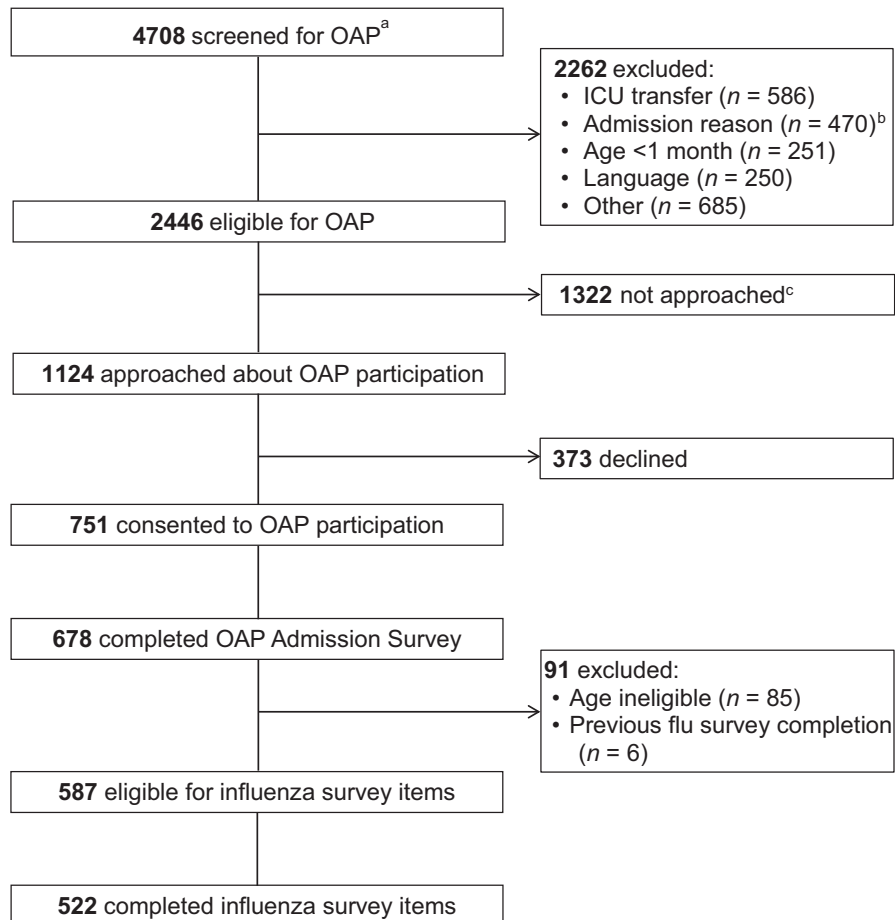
**4708** screened for OAP$^{a}$

**2262** excluded:
• ICU transfer ($n$ = 586)
• Admission reason ($n$ = 470)$^{b}$
• Age <1 month ($n$ = 251)
• Language ($n$ = 250)
• Other ($n$ = 685)

**2446** eligible for OAP

**1322** not approached$^{c}$

**1124** approached about OAP participation

**373** declined

**751** consented to OAP participation

**678** completed OAP Admission Survey

**91** excluded:
• Age ineligible ($n$ = 85)
• Previous flu survey completion ($n$ = 6)

**587** eligible for influenza survey items

**522** completed influenza survey items